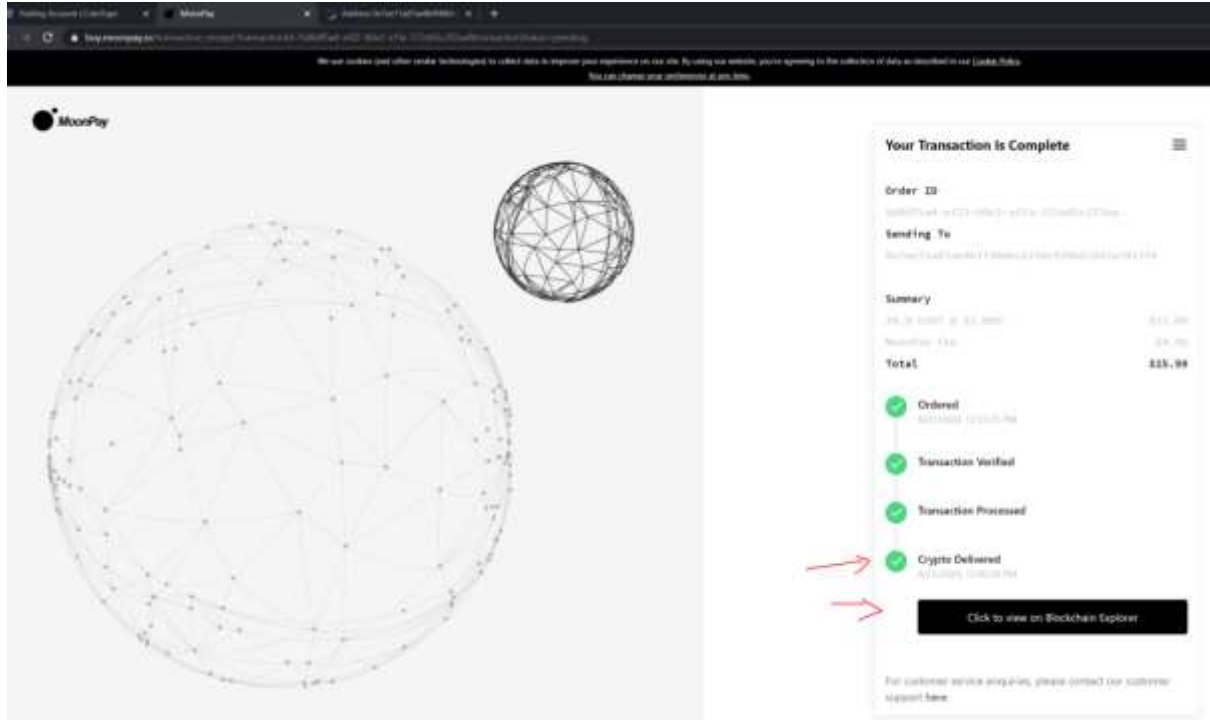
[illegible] MoonPay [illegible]

buy.moonpay.io/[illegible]

We use cookies (and other similar technologies) to collect data to improve your experience on our site. By using our website, you're agreeing to the collection of data as described in our Cookie Policy. You can change your preferences at any time.

MoonPay

Your Transaction Is Complete

Order ID

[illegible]

Sending To

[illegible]

Summary

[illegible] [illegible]

MoonPay fee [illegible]

Total $15.99

Ordered
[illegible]

Transaction Verified

Transaction Processed

Crypto Delivered
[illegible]

Click to view on Blockchain Explorer

For customer service enquiries, please contact our customer support here.